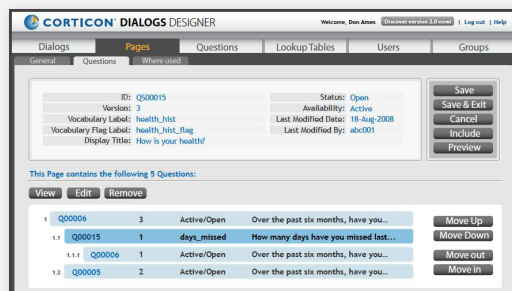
CORTICON DIALOGS DESIGNER

Welcome, Don Ames | Discover version 2.0 now! | Log out | Help

Dialogs | Pages | Questions | Lookup Tables | Users | Groups

General | Questions | Where used

| | | | |
|---|---|---|---|
| ID: | QS00015 | Status: | Open |
| Version: | 3 | Availability: | Active |
| Vocabulary Label: | health_hist | Last Modified Date: | 18-Aug-2008 |
| Vocabulary Flag Label: | health_hist_flag | Last Modified By: | abc001 |
| Display Title: | How is your health? | | |

Save
Save & Exit
Cancel
Include
Preview

This Page contains the following 5 Questions:

View | Edit | Remove

| | | | | |
|---|---|---|---|---|
| 1 | Q00006 | 3 | Active/Open | Over the past six months, have you... |
| 1.1 | Q00015 | 1 | days_missed | How many days have you missed last... |
| 1.1.1 | Q00006 | 1 | Active/Open | Over the past six months, have you... |
| 2 | Q00005 | 2 | Active/Open | Over the past six months, have you... |

Move Up
Move Down
Move out
Move in